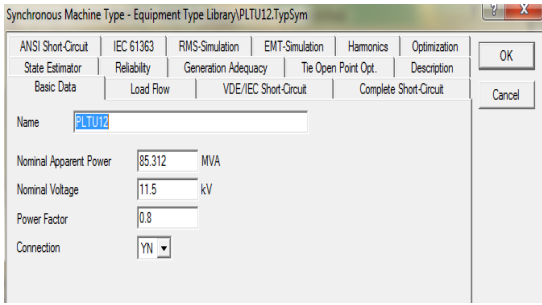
Synchronous Machine Type - Equipment Type Library\PLTU12.TypSym

ANSI Short-Circuit | IEC 61363 | RMS-Simulation | EMT-Simulation | Harmonics | Optimization
State Estimator | Reliability | Generation Adequacy | Tie Open Point Opt. | Description
Basic Data | Load Flow | VDE/IEC Short-Circuit | Complete Short-Circuit

OK

Cancel

Name PLTU12

Nominal Apparent Power 85.312 MVA

Nominal Voltage 11.5 kV

Power Factor 0.8

Connection YN